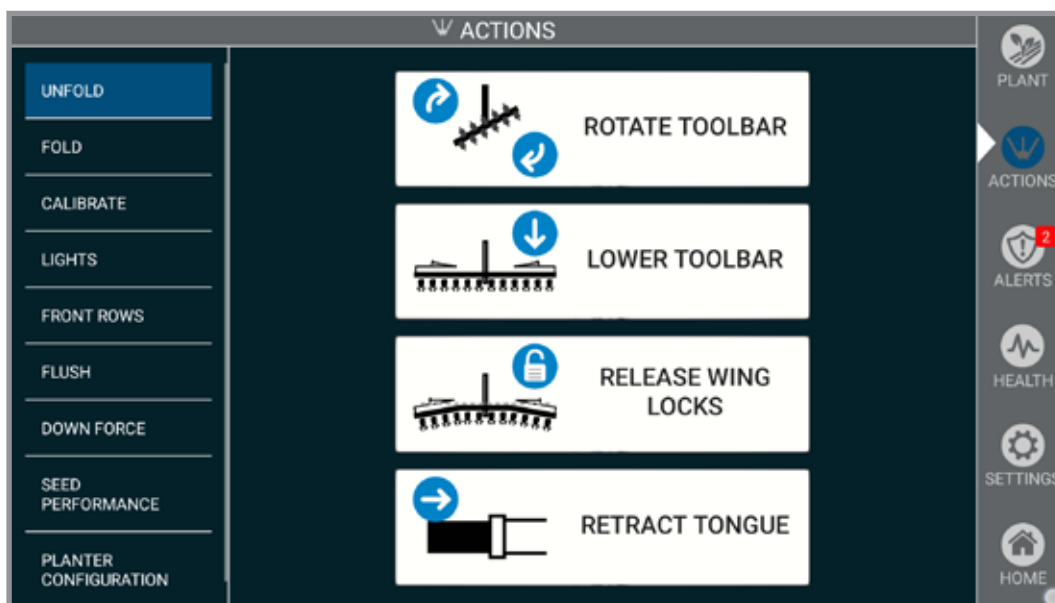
ACTIONS

UNFOLD

FOLD

CALIBRATE

LIGHTS

FRONT ROWS

FLUSH

DOWN FORCE

SEED PERFORMANCE

PLANTER CONFIGURATION

ROTATE TOOLBAR

LOWER TOOLBAR

RELEASE WING LOCKS

RETRACT TONGUE

PLANT

ACTIONS

2

ALERTS

HEALTH

SETTINGS

HOME